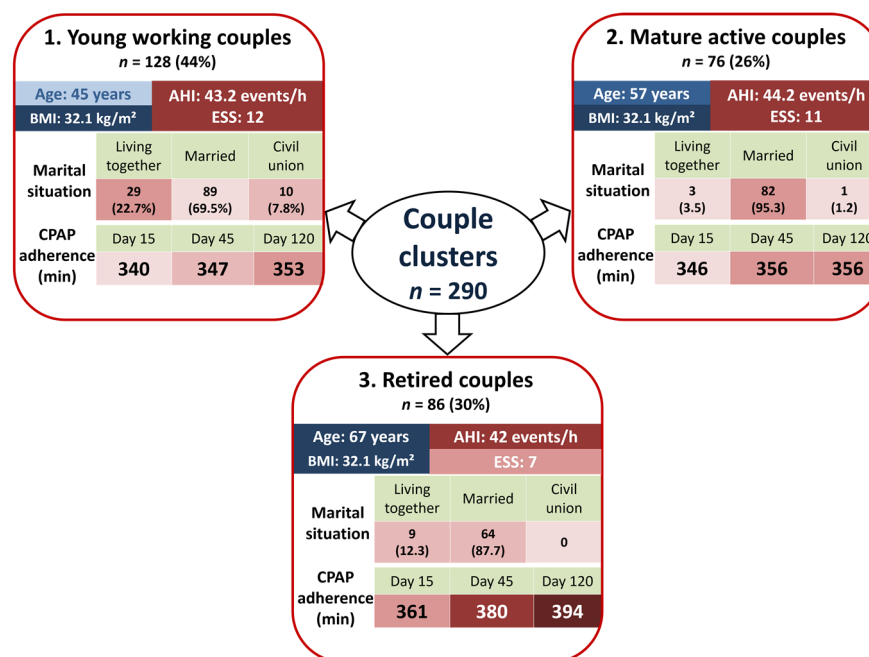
1. Young working couples
$n$ = 128 (44%)

Age: 45 years
BMI: 32.1 kg/m²
AHI: 43.2 events/h
ESS: 12

| Marital situation | Living together | Married | Civil union |
|---|---|---|---|
| | 29 (22.7%) | 89 (69.5%) | 10 (7.8%) |

| CPAP adherence (min) | Day 15 | Day 45 | Day 120 |
|---|---|---|---|
| | 340 | 347 | 353 |

2. Mature active couples
$n$ = 76 (26%)

Age: 57 years
BMI: 32.1 kg/m²
AHI: 44.2 events/h
ESS: 11

| Marital situation | Living together | Married | Civil union |
|---|---|---|---|
| | 3 (3.5) | 82 (95.3) | 1 (1.2) |

| CPAP adherence (min) | Day 15 | Day 45 | Day 120 |
|---|---|---|---|
| | 346 | 356 | 356 |

Couple clusters
$n$ = 290

3. Retired couples
$n$ = 86 (30%)

Age: 67 years
BMI: 32.1 kg/m²
AHI: 42 events/h
ESS: 7

| Marital situation | Living together | Married | Civil union |
|---|---|---|---|
| | 9 (12.3) | 64 (87.7) | 0 |

| CPAP adherence (min) | Day 15 | Day 45 | Day 120 |
|---|---|---|---|
| | 361 | 380 | 394 |